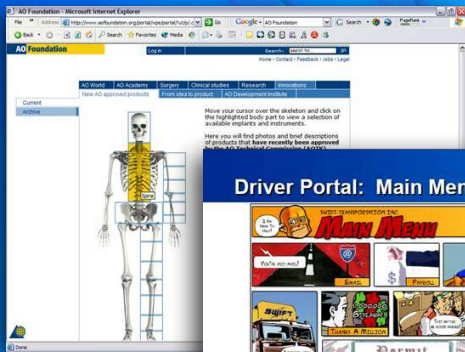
AO Foundation - Microsoft Internet Explorer

File Address http://www.aofoundation.org/portal/wps/portal/!ut/p/ Go Google AO Foundation Search PageRank

Back Search Favorites Media

AO Foundation

Log in

Search: search for... go

Home - Contact - Feedback - Jobs - Legal

AO World AO Academy Surgery Clinical studies Research Innovations

New AO approved products From idea to product AO Development Institute

Current

Archive

Move your cursor over the skeleton and click on the highlighted body part to view a selection of available implants and instruments.

Here you will find photos and brief descriptions of products that have recently been approved by the AO Technical Commission (AOTK).

Spine

Done

Driver Portal: Main Men

Swift Transportation Inc.

Main Menu

I Am New To Swift

You're not alone!

Email

Paycheck

Swift

Thank A Million

$50,000 Stiehl Drive

Permit